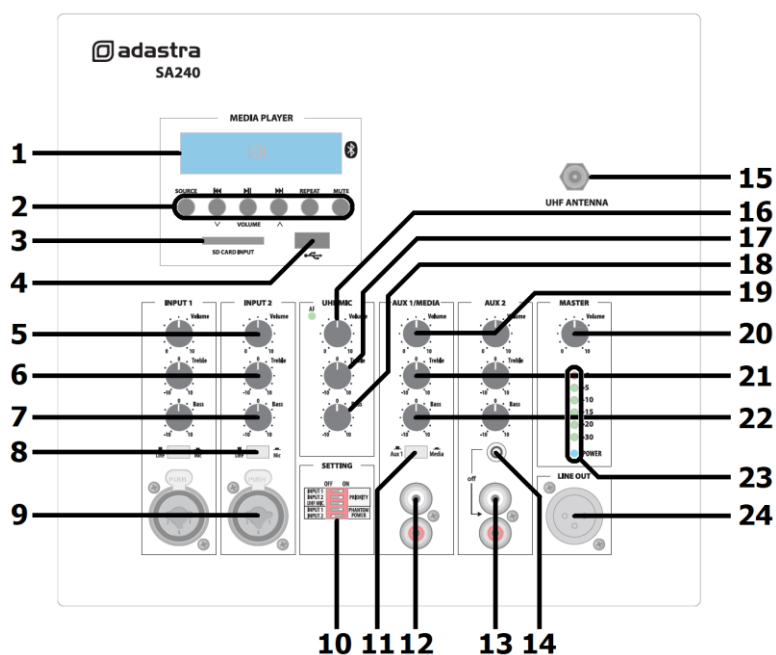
adastra
SA240

MEDIA PLAYER

SOURCE
REPEAT
MUTE
VOLUME
SD CARD INPUT

UHF ANTENNA

INPUT 1
Volume
Treble
Bass
Line
Mic
PUSH

INPUT 2
Volume
Treble
Bass
Line
Mic
PUSH

UHF MIC
AF
Volume
Treble
Bass

SETTING
OFF ON
INPUT 1
INPUT 2
UHF MIC
PRIORITY
INPUT 1
INPUT 2
PHANTOM POWER

AUX 1/MEDIA
Volume
Treble
Bass
Aux 1
Media

AUX 2
Volume
Treble
Bass
off

MASTER
Volume
0
-5
-10
-15
-20
-30
POWER

LINE OUT

1
2
3
4
5
6
7
8
9
10 11 12 13 14
15
16
17
18
19
20
21
22
23
24